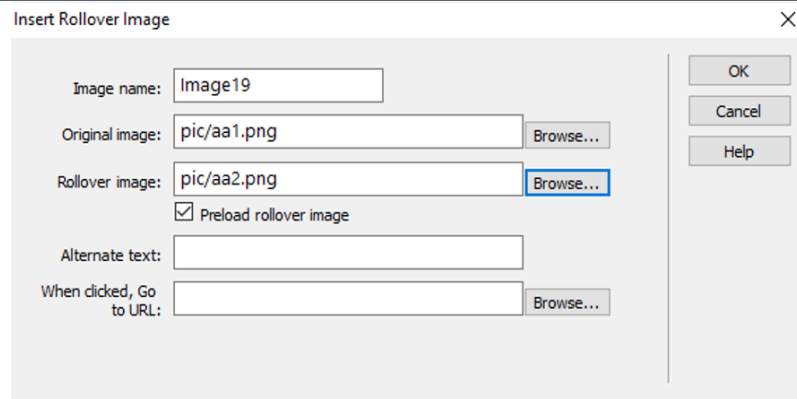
Insert Rollover Image

×

Image name: Image19

Original image: pic/aa1.png Browse...

Rollover image: pic/aa2.png Browse...

☑ Preload rollover image

Alternate text:

When clicked, Go to URL: Browse...

OK

Cancel

Help